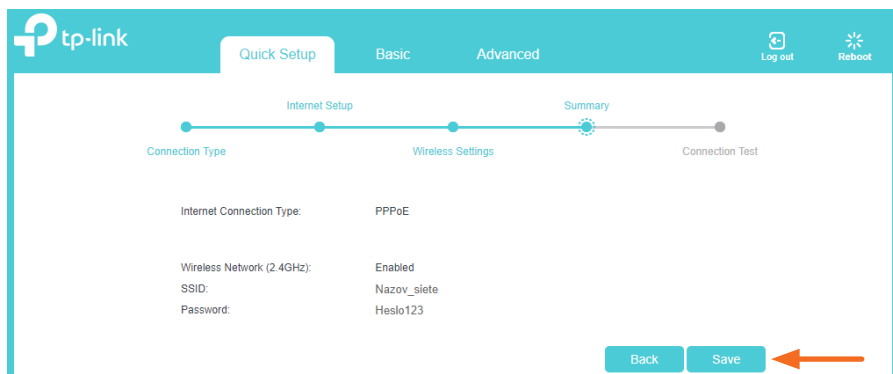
tp-link

Quick Setup
Basic
Advanced
Log out
Reboot

Internet Setup
Summary
Connection Type
Wireless Settings
Connection Test

Internet Connection Type: PPPoE

Wireless Network (2.4GHz): Enabled
SSID: Nazov_siete
Password: Heslo123

Back
Save